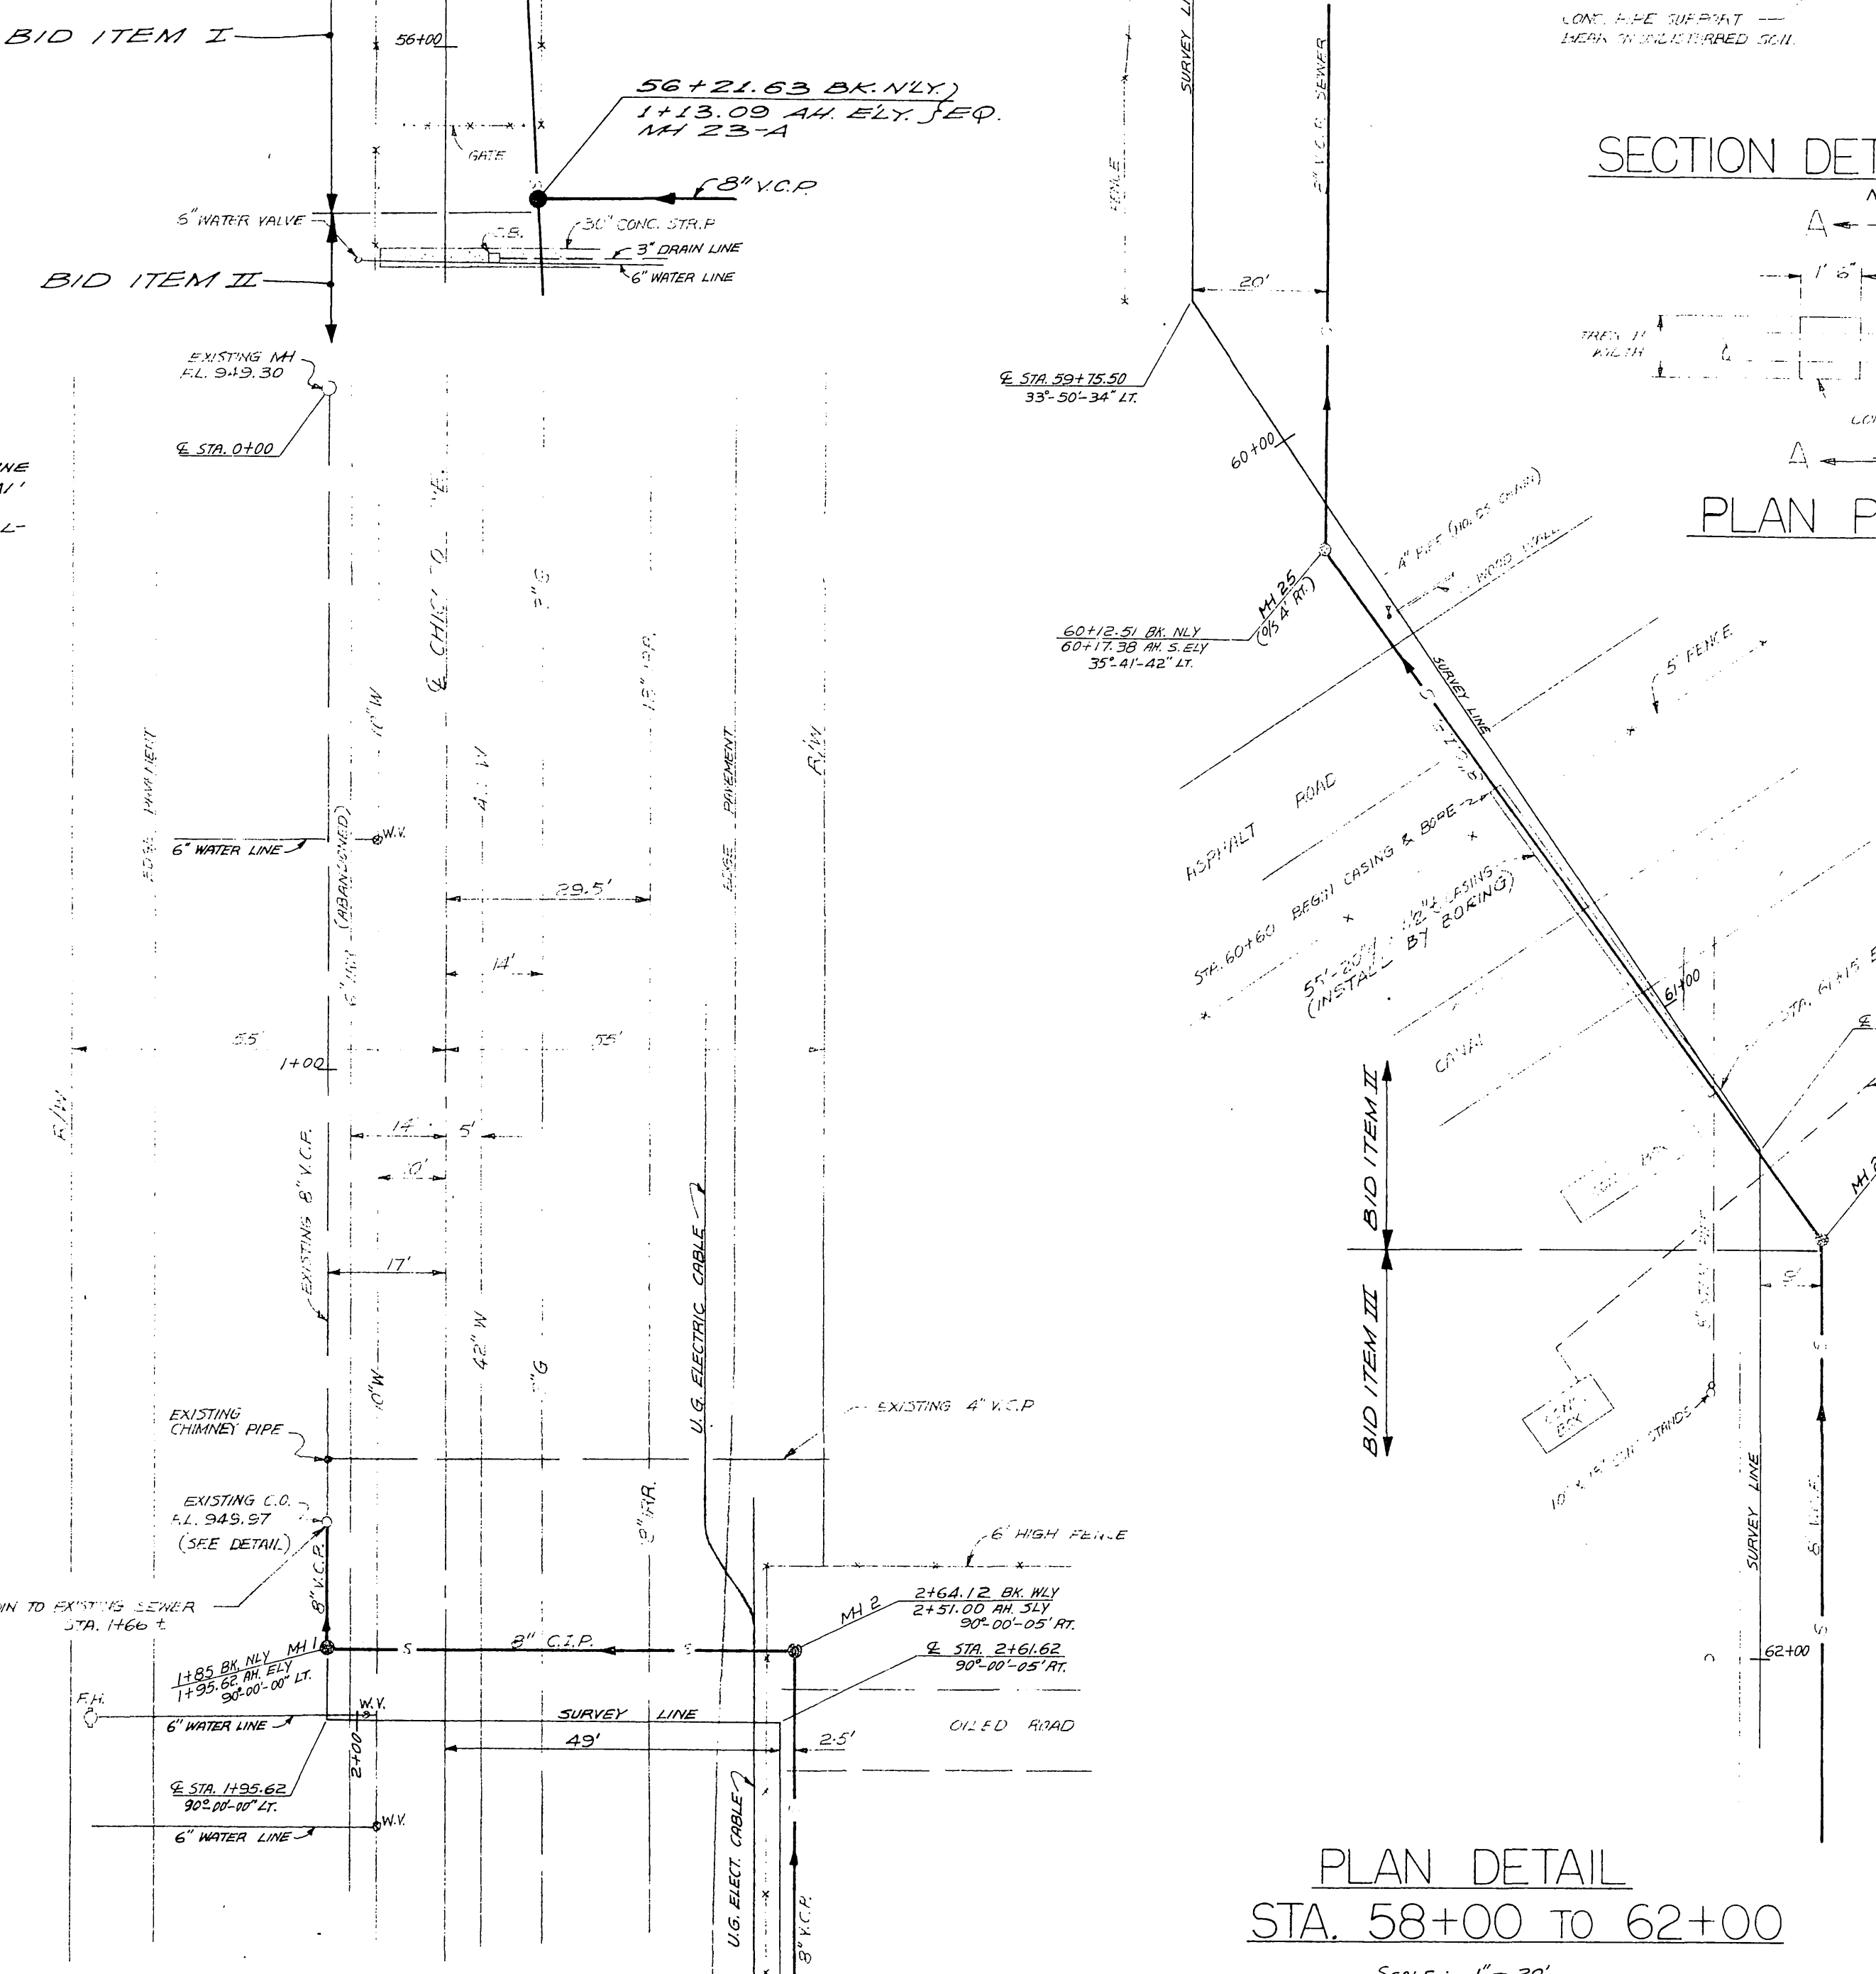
BID ITEM I

56+00

56+21.63 BK. N'LY.
1+13.09 AH. ELY. EQ.
MH 23-A

GATE

8" V.C.P.

5" WATER VALVE

30" CONC. STR.P

C.B.

3" DRAIN LINE

6" WATER LINE

BID ITEM II

EXISTING MH
F.L. 949.30

℄ STA. 0+00

EDGE PAVEMENT

6" WATER LINE

W.V.

(ABANDONED)

10" W

℄ CHISHOLM AVE.

42" W

8" G

18" R.R.

EDGE PAVEMENT

R/W

29.5'

14'

55'

1+00

55'

R/W

14'

5'

10'

EXISTING 8" V.C.P.

17'

10" W

42" W

8" G

U.G. ELECTRIC CABLE

EXISTING 4" V.C.P

EXISTING CHIMNEY PIPE

EXISTING C.O.
F.L. 949.97
(SEE DETAIL)

8" R.R.

6' HIGH FENCE

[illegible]IN TO EXISTING SEWER
STA. 1+66 ±

8" V.C.P.

MH 2

2+64.12 BK. WLY
2+51.00 AH. SLY
90°-00'-05" RT.

MH 1

8" C.I.P.

℄ STA. 2+61.62
90°-00'-05" RT.

1+85 BK. NLY
1+95.62 AH. ELY
90°-00'-00" LT.

F.H.

W.V.

6" WATER LINE

SURVEY LINE

49'

2.5'

OILED ROAD

2+00

℄ STA. 1+95.62
90°-00'-00" LT.

W.V.

6" WATER LINE

U.G. ELECT. CABLE

8" V.C.P.

SURVEY LINE

FENCE

8" V.C.P. SEWER

20'

℄ STA. 59+75.50
33°-50'-34" LT.

60+00

4" PIPE (10.05 CHAIN)

WOOD WALL

MH 25
(0/S 4' RT.)

60+12.51 BK. NLY
60+17.38 AH. S.ELY
35°-41-42" LT.

SURVEY LINE

5' FENCE

ASPHALT ROAD

STA. 60+60 BEGIN CASING & BORE

55'-20" 12" CASING
(INSTALL BY BORING)

CANAL

61+00

STA. 61+15

BID ITEM II

BID ITEM III

9'

CONC. BOX

10' HIGH STANDS

SURVEY LINE

8" V.C.P.

62+00

CONC. PIPE SUPPORT
BEAR ON UNDISTURBED SOIL

SECTION DET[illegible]

A

1' 6"

TRENCH WIDTH

CONC

A

PLAN P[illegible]

PLAN DETAIL
STA. 58+00 TO 62+00

SCALE: 1" = 30'